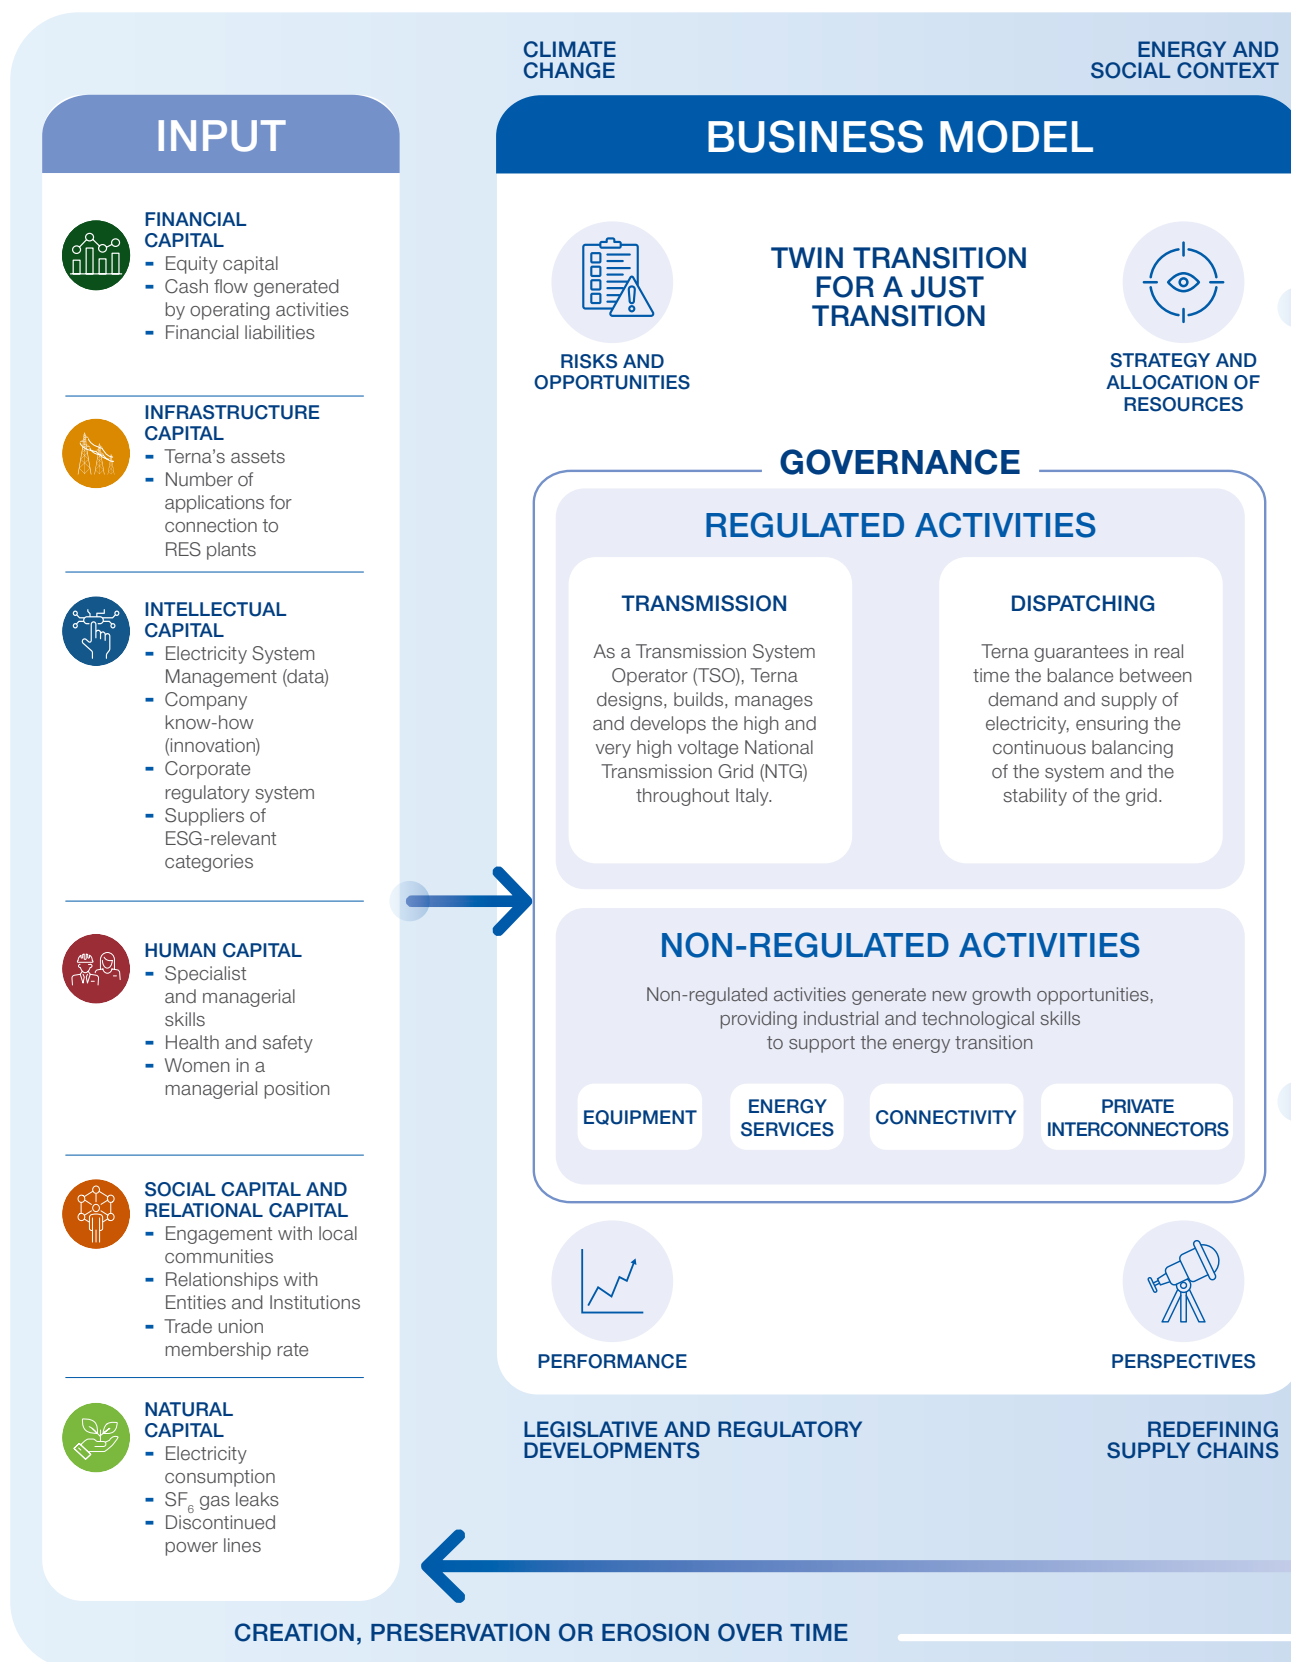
CLIMATE CHANGE

ENERGY AND SOCIAL CONTEXT

INPUT

FINANCIAL CAPITAL
- Equity capital
- Cash flow generated by operating activities
- Financial liabilities

INFRASTRUCTURE CAPITAL
- Terna's assets
- Number of applications for connection to RES plants

INTELLECTUAL CAPITAL
- Electricity System Management (data)
- Company know-how (innovation)
- Corporate regulatory system
- Suppliers of ESG-relevant categories

HUMAN CAPITAL
- Specialist and managerial skills
- Health and safety
- Women in a managerial position

SOCIAL CAPITAL AND RELATIONAL CAPITAL
- Engagement with local communities
- Relationships with Entities and Institutions
- Trade union membership rate

NATURAL CAPITAL
- Electricity consumption
- $SF_6$ gas leaks
- Discontinued power lines

BUSINESS MODEL

RISKS AND OPPORTUNITIES

TWIN TRANSITION FOR A JUST TRANSITION

STRATEGY AND ALLOCATION OF RESOURCES

GOVERNANCE

REGULATED ACTIVITIES

TRANSMISSION

As a Transmission System Operator (TSO), Terna designs, builds, manages and develops the high and very high voltage National Transmission Grid (NTG) throughout Italy.

DISPATCHING

Terna guarantees in real time the balance between demand and supply of electricity, ensuring the continuous balancing of the system and the stability of the grid.

NON-REGULATED ACTIVITIES

Non-regulated activities generate new growth opportunities, providing industrial and technological skills to support the energy transition

EQUIPMENT

ENERGY SERVICES

CONNECTIVITY

PRIVATE INTERCONNECTORS

PERFORMANCE

PERSPECTIVES

LEGISLATIVE AND REGULATORY DEVELOPMENTS

REDEFINING SUPPLY CHAINS

CREATION, PRESERVATION OR EROSION OVER TIME